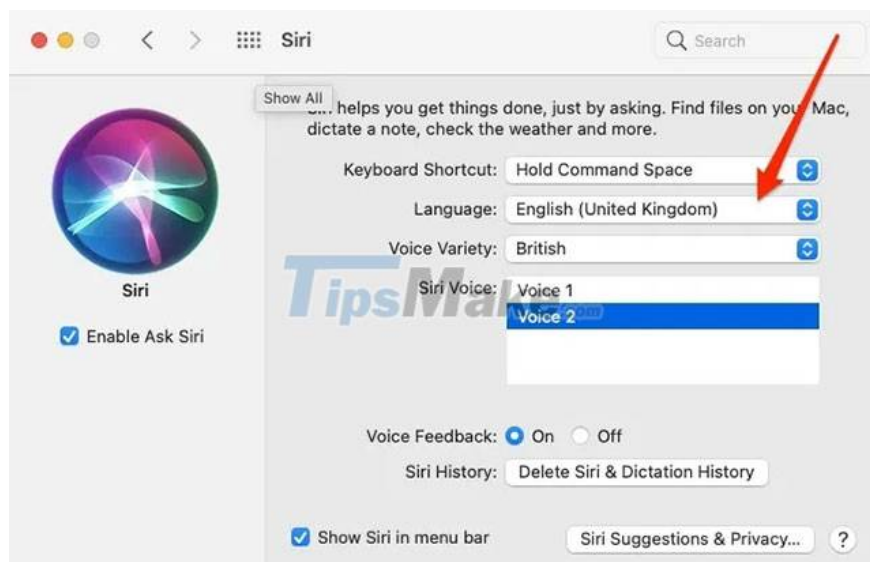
Siri

Search

Show All

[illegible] helps you get things done, just by asking. Find files on your Mac, dictate a note, check the weather and more.

Siri

Enable Ask Siri

Keyboard Shortcut: Hold Command Space

Language: English (United Kingdom)

Voice Variety: British

Siri Voice: Voice 1

Voice 2

TipsMake.com

Voice Feedback: On Off

Siri History: Delete Siri & Dictation History

Show Siri in menu bar

Siri Suggestions & Privacy...

?